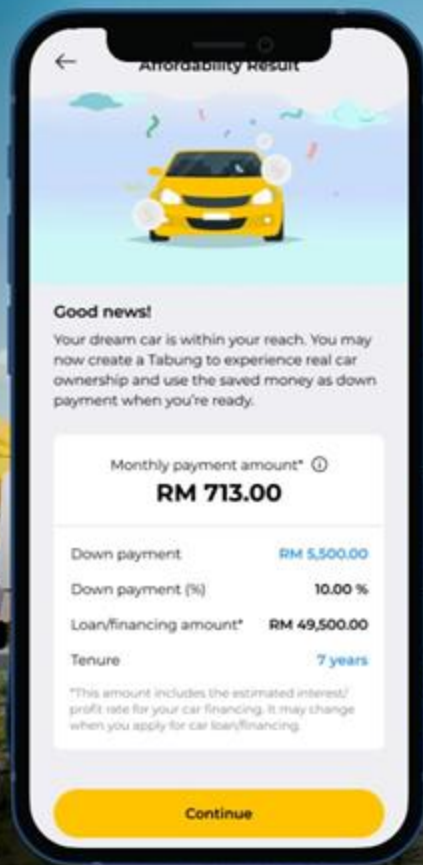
←
Affordability Result

Good news!
Your dream car is within your reach. You may now create a Tabung to experience real car ownership and use the saved money as down payment when you're ready.

Monthly payment amount* ⓘ
RM 713.00

| | |
|---|---|
| Down payment | RM 5,500.00 |
| Down payment (%) | 10.00 % |
| Loan/financing amount* | RM 49,500.00 |
| Tenure | 7 years |

*This amount includes the estimated interest/ profit rate for your car financing. It may change when you apply for car loan/financing.

Continue